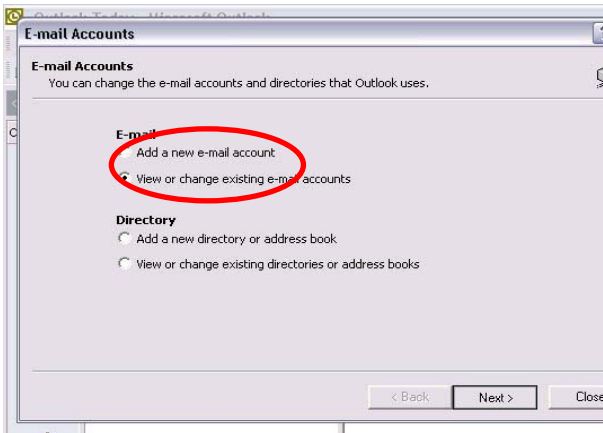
Outlook Today - Microsoft Outlook

E-mail Accounts

E-mail Accounts
You can change the e-mail accounts and directories that Outlook uses.

E-mail
Add a new e-mail account
View or change existing e-mail accounts

Directory
Add a new directory or address book
View or change existing directories or address books

< Back
Next >
Close